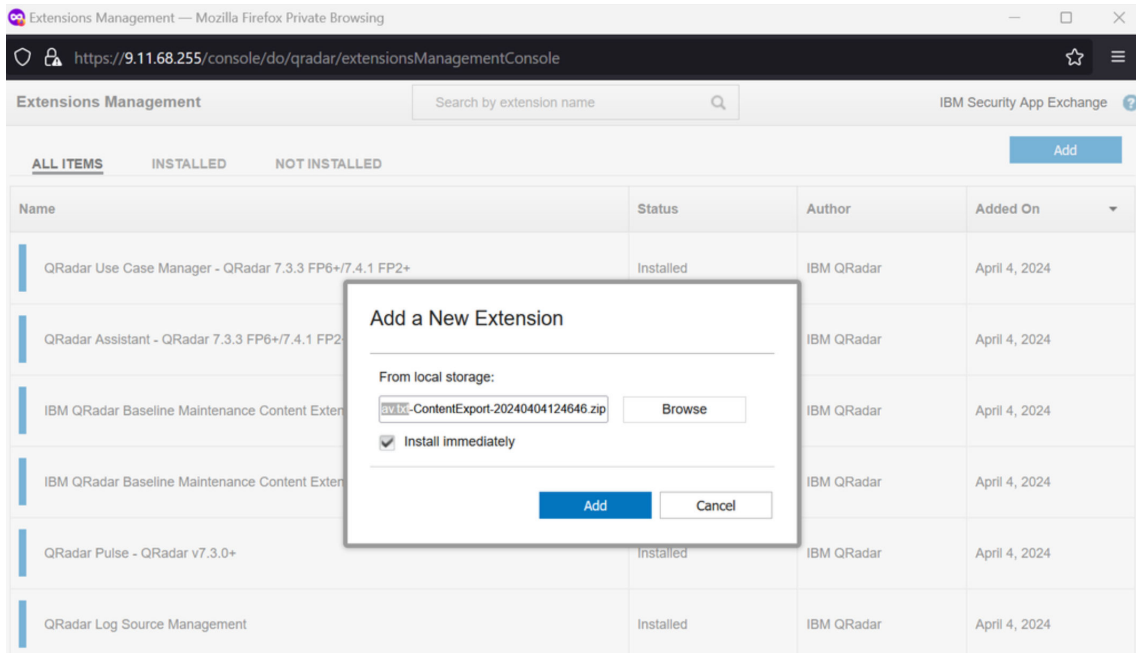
Extensions Management — Mozilla Firefox Private Browsing

https://9.11.68.255/console/do/qradar/extensionsManagementConsole

Extensions Management

Search by extension name

IBM Security App Exchange

ALL ITEMS INSTALLED NOT INSTALLED

Add

| Name | Status | Author | Added On |
|---|---|---|---|
| QRadar Use Case Manager - QRadar 7.3.3 FP6+/7.4.1 FP2+ | Installed | IBM QRadar | April 4, 2024 |
| QRadar Assistant - QRadar 7.3.3 FP6+/7.4.1 FP2 | | IBM QRadar | April 4, 2024 |
| IBM QRadar Baseline Maintenance Content Exten | | IBM QRadar | April 4, 2024 |
| IBM QRadar Baseline Maintenance Content Exten | | IBM QRadar | April 4, 2024 |
| QRadar Pulse - QRadar v7.3.0+ | Installed | IBM QRadar | April 4, 2024 |
| QRadar Log Source Management | Installed | IBM QRadar | April 4, 2024 |

Add a New Extension

From local storage:

av.tx-ContentExport-20240404124646.zip

Browse

Install immediately

Add

Cancel